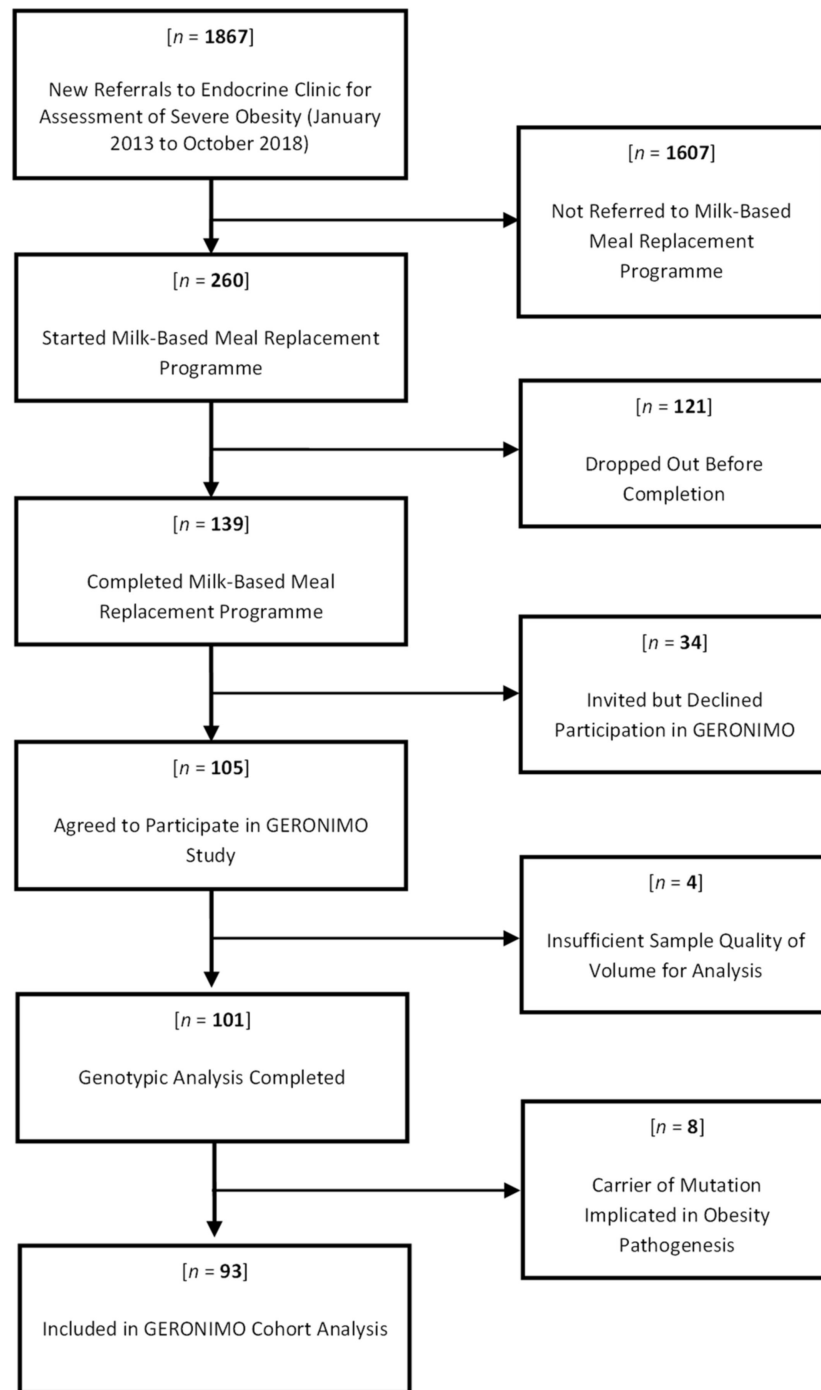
[$n$ = **1867**]

New Referrals to Endocrine Clinic for Assessment of Severe Obesity (January 2013 to October 2018)

[$n$ = **1607**]

Not Referred to Milk-Based Meal Replacement Programme

[$n$ = **260**]

Started Milk-Based Meal Replacement Programme

[$n$ = **121**]

Dropped Out Before Completion

[$n$ = **139**]

Completed Milk-Based Meal Replacement Programme

[$n$ = **34**]

Invited but Declined Participation in GERONIMO

[$n$ = **105**]

Agreed to Participate in GERONIMO Study

[$n$ = **4**]

Insufficient Sample Quality of Volume for Analysis

[$n$ = **101**]

Genotypic Analysis Completed

[$n$ = **8**]

Carrier of Mutation Implicated in Obesity Pathogenesis

[$n$ = **93**]

Included in GERONIMO Cohort Analysis